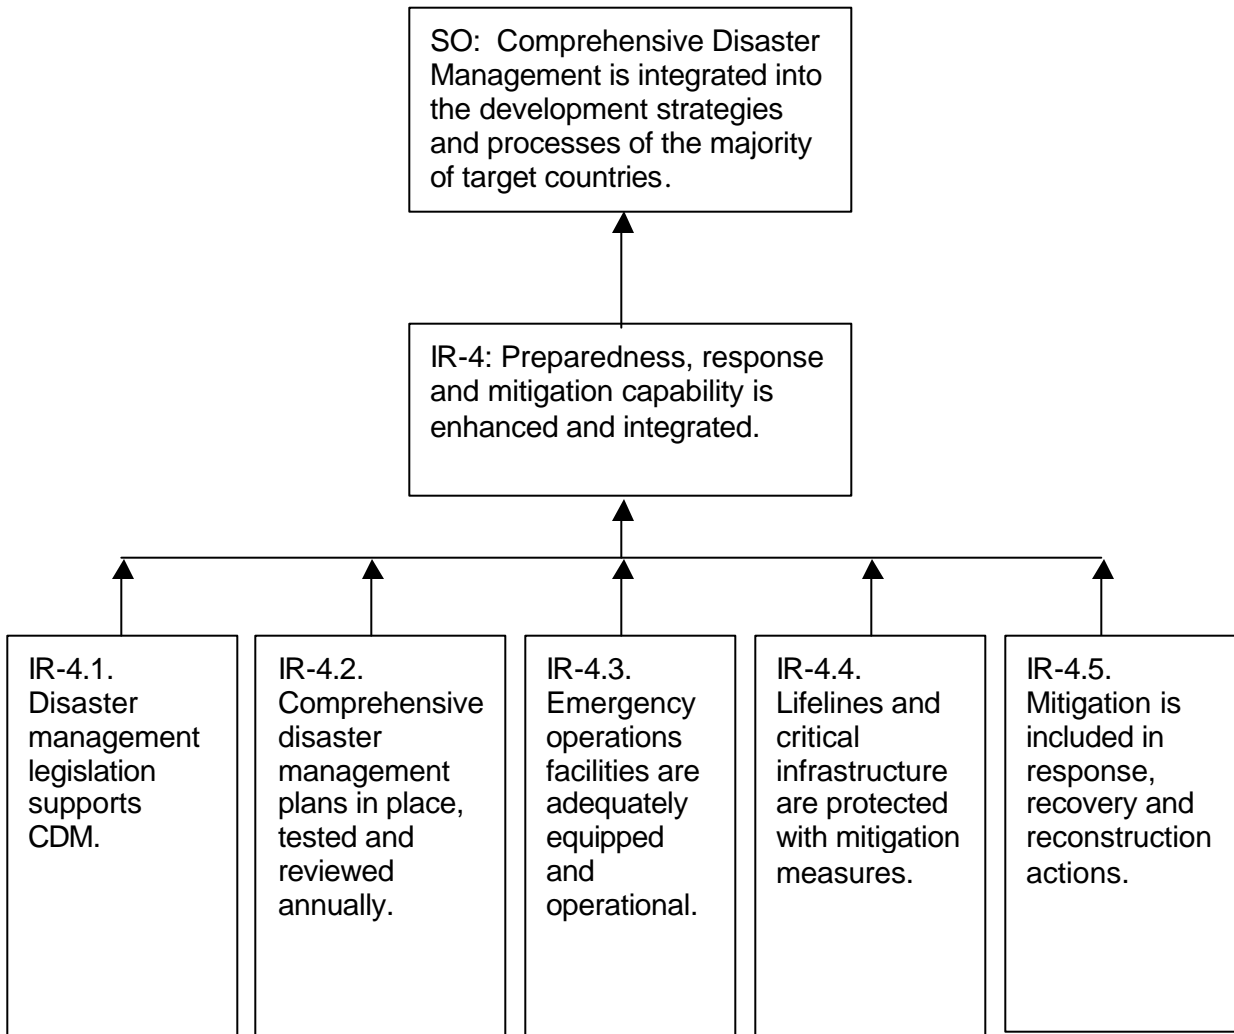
SO: Comprehensive Disaster Management is integrated into the development strategies and processes of the majority of target countries.

IR-4: Preparedness, response and mitigation capability is enhanced and integrated.

IR-4.1. Disaster management legislation supports CDM.

IR-4.2. Comprehensive disaster management plans in place, tested and reviewed annually.

IR-4.3. Emergency operations facilities are adequately equipped and operational.

IR-4.4. Lifelines and critical infrastructure are protected with mitigation measures.

IR-4.5. Mitigation is included in response, recovery and reconstruction actions.